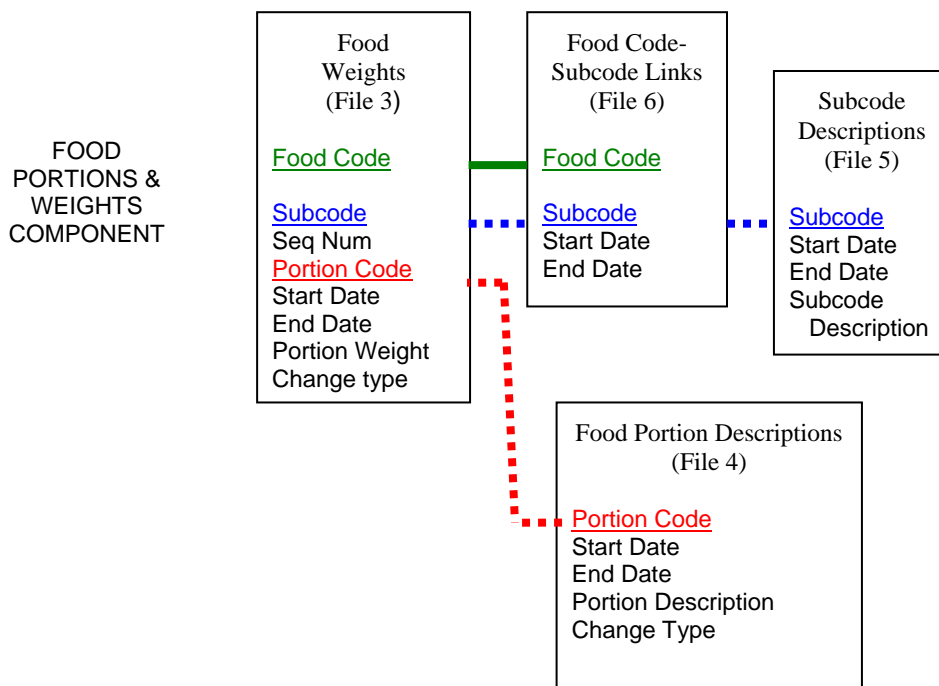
FOOD PORTIONS & WEIGHTS COMPONENT

Food Weights (File 3)

Food Code

Subcode
Seq Num
Portion Code
Start Date
End Date
Portion Weight
Change type

Food Code-Subcode Links (File 6)

Food Code

Subcode
Start Date
End Date

Subcode Descriptions (File 5)

Subcode
Start Date
End Date
Subcode Description

Food Portion Descriptions (File 4)

Portion Code
Start Date
End Date
Portion Description
Change Type